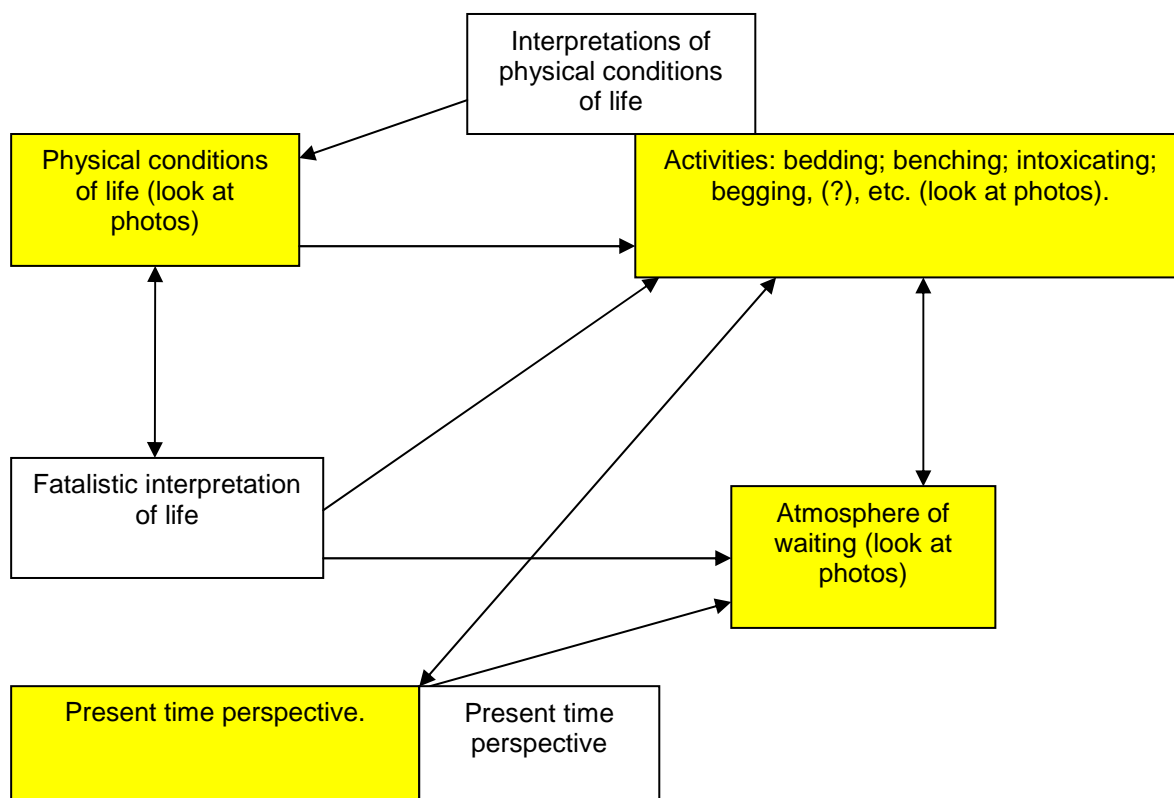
Interpretations of physical conditions of life

Physical conditions of life (look at photos)

Activities: bedding; benching; intoxicating; begging, (?), etc. (look at photos).

Fatalistic interpretation of life

Atmosphere of waiting (look at photos)

Present time perspective.

Present time perspective